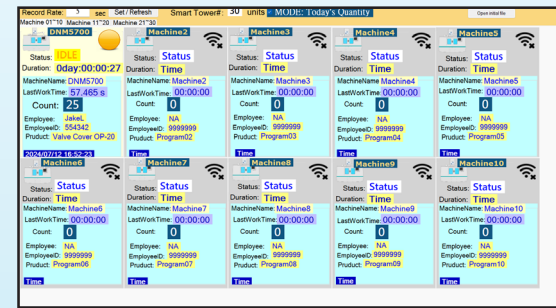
Record Rate: 5 sec Set / Refresh Smart Tower#: 30 units MODE: Today's Quantity Open initial file

Machine 01~10 Machine 11~20 Machine 21~30

DNM5700
Status: IDLE
Duration: 0day:00:00:27
MachineName: DNM5700
LastWorkTime: 57.465 s
Count: 25
Employee: JakeL
EmployeeID: 554342
Pruduct: Valve Cover OP-20
2024/07/12 16:52:23

Machine2
Status: Status
Duration: Time
MachineName: Machine2
LastWorkTime: 00:00:00
Count: 0
Employee: NA
EmployeeID: 9999999
Pruduct: Program02
Time

Machine3
Status: Status
Duration: Time
MachineName: Machine3
LastWorkTime: 00:00:00
Count: 0
Employee: NA
EmployeeID: 9999999
Pruduct: Program03
Time

Machine4
Status: Status
Duration: Time
MachineName: Machine4
LastWorkTime: 00:00:00
Count: 0
Employee: NA
EmployeeID: 9999999
Pruduct: Program04
Time

Machine5
Status: Status
Duration: Time
MachineName: Machine5
LastWorkTime: 00:00:00
Count: 0
Employee: NA
EmployeeID: 9999999
Pruduct: Program05
Time

Machine6
Status: Status
Duration: Time
MachineName: Machine6
LastWorkTime: 00:00:00
Count: 0
Employee: NA
EmployeeID: 9999999
Pruduct: Program06
Time

Machine7
Status: Status
Duration: Time
MachineName: Machine7
LastWorkTime: 00:00:00
Count: 0
Employee: NA
EmployeeID: 9999999
Pruduct: Program07
Time

Machine8
Status: Status
Duration: Time
MachineName: Machine8
LastWorkTime: 00:00:00
Count: 0
Employee: NA
EmployeeID: 9999999
Pruduct: Program08
Time

Machine9
Status: Status
Duration: Time
MachineName: Machine9
LastWorkTime: 00:00:00
Count: 0
Employee: NA
EmployeeID: 9999999
Pruduct: Program09
Time

Machine10
Status: Status
Duration: Time
MachineName: Machine10
LastWorkTime: 00:00:00
Count: 0
Employee: NA
EmployeeID: 9999999
Pruduct: Program10
Time